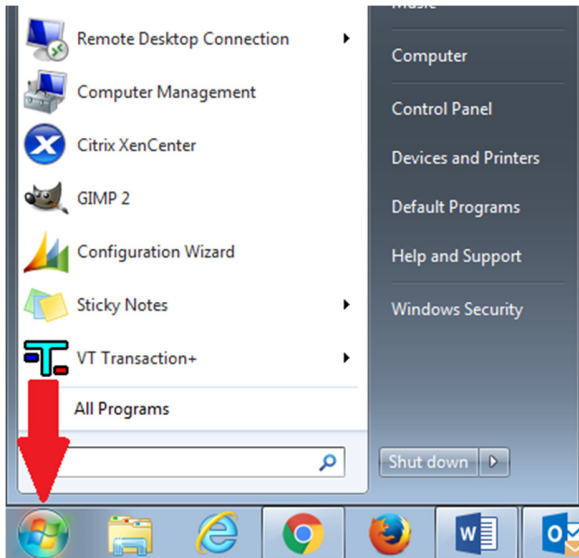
Music

Remote Desktop Connection

Computer Management

Citrix XenCenter

GIMP 2

Configuration Wizard

Sticky Notes

VT Transaction+

All Programs

Computer

Control Panel

Devices and Printers

Default Programs

Help and Support

Windows Security

Shut down